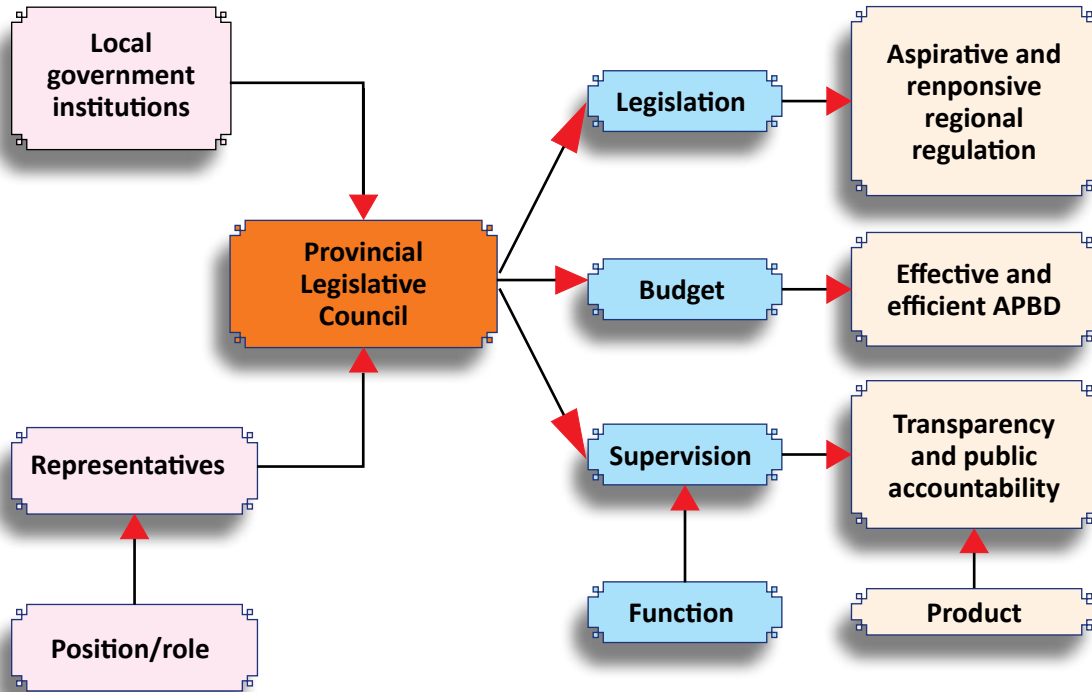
Local government institutions

Provincial Legislative Council

Representatives

Position/role

Legislation

Budget

Supervision

Function

Aspirative and renponsive regional regulation

Effective and efficient APBD

Transparency and public accountability

Product